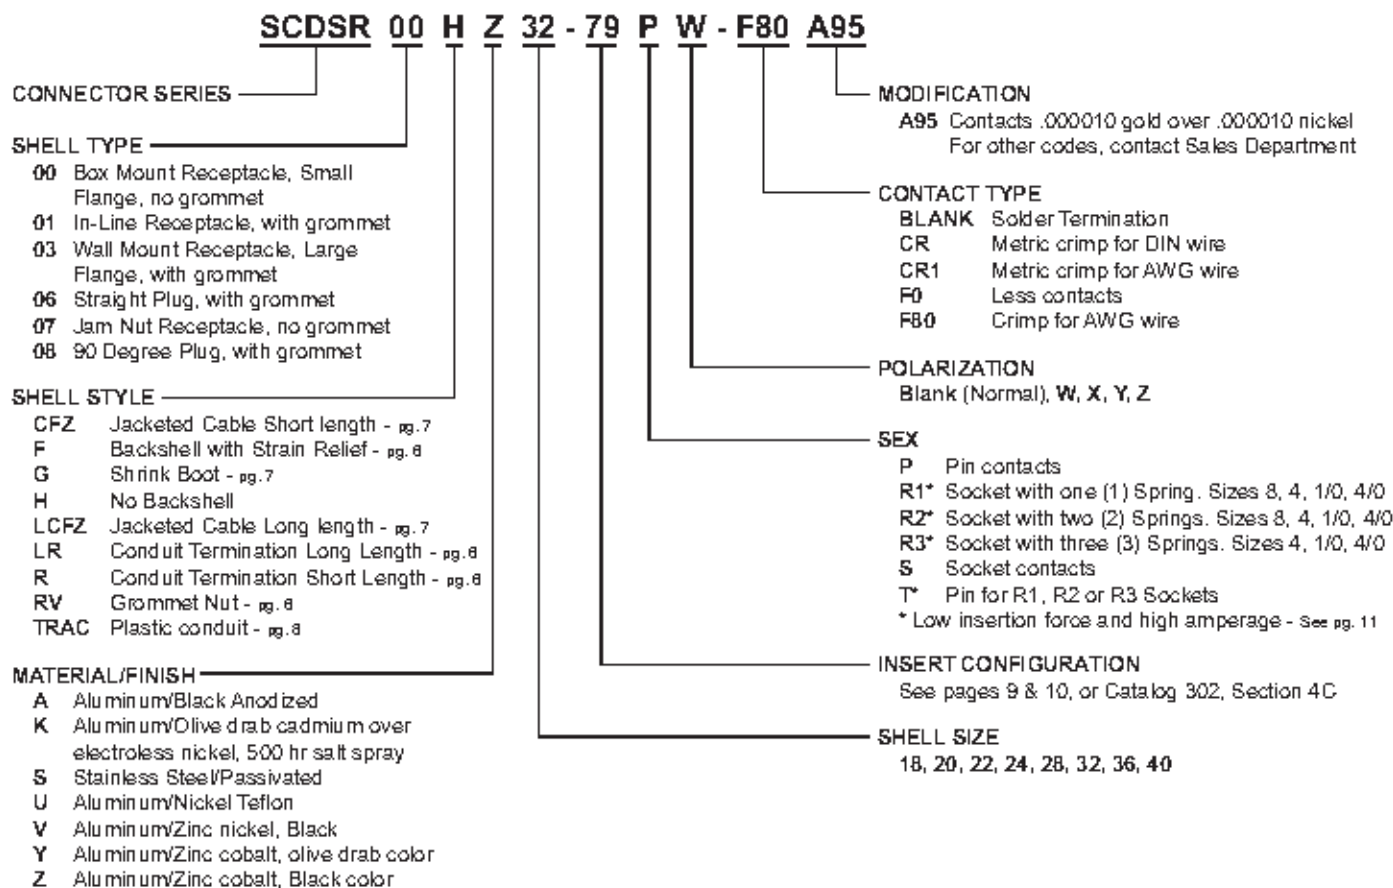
SCDSR 00 H Z 32 - 79 P W - F80 A95

CONNECTOR SERIES

SHELL TYPE
00 Box Mount Receptacle, Small Flange, no grommet
01 In-Line Receptacle, with grommet
03 Wall Mount Receptacle, Large Flange, with grommet
06 Straight Plug, with grommet
07 Jam Nut Receptacle, no grommet
08 90 Degree Plug, with grommet

SHELL STYLE
CFZ Jacketed Cable Short length - pg. 7
F Backshell with Strain Relief - pg. 6
G Shrink Boot - pg. 7
H No Backshell
LCFZ Jacketed Cable Long length - pg. 7
LR Conduit Termination Long Length - pg. 6
R Conduit Termination Short Length - pg. 6
RV Grommet Nut - pg. 6
TRAC Plastic conduit - pg. 8

MATERIAL/FINISH
A Aluminum/Black Anodized
K Aluminum/Olive drab cadmium over electroless nickel, 500 hr salt spray
S Stainless Steel/Passivated
U Aluminum/Nickel Teflon
V Aluminum/Zinc nickel, Black
Y Aluminum/Zinc cobalt, olive drab color
Z Aluminum/Zinc cobalt, Black color

MODIFICATION
A95 Contacts .000010 gold over .000010 nickel
For other codes, contact Sales Department

CONTACT TYPE
BLANK Solder Termination
CR Metric crimp for DIN wire
CR1 Metric crimp for AWG wire
F0 Less contacts
F80 Crimp for AWG wire

POLARIZATION
Blank (Normal), W, X, Y, Z

SEX
P Pin contacts
R1* Socket with one (1) Spring. Sizes 8, 4, 1/0, 4/0
R2* Socket with two (2) Springs. Sizes 8, 4, 1/0, 4/0
R3* Socket with three (3) Springs. Sizes 4, 1/0, 4/0
S Socket contacts
T* Pin for R1, R2 or R3 Sockets
* Low insertion force and high amperage - See pg. 11

INSERT CONFIGURATION
See pages 9 & 10, or Catalog 302, Section 4C

SHELL SIZE
18, 20, 22, 24, 28, 32, 36, 40